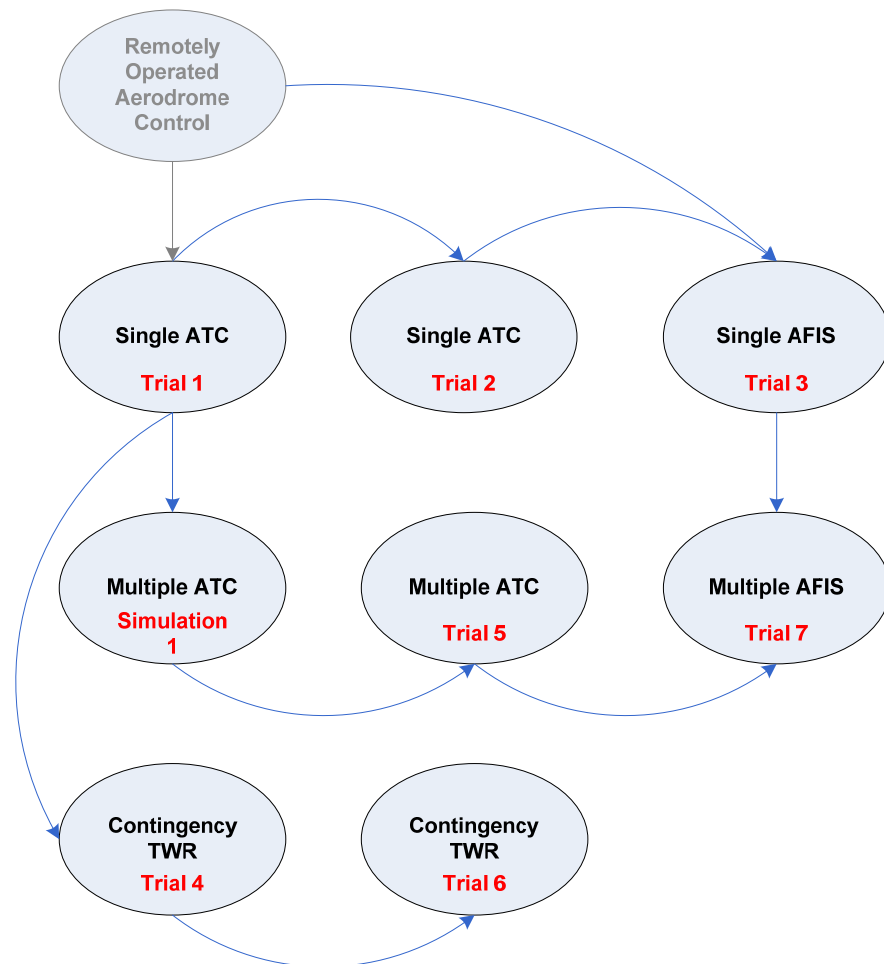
Remotely Operated Aerodrome Control

Single ATC
Trial 1

Single ATC
Trial 2

Single AFIS
Trial 3

Multiple ATC
Simulation 1

Multiple ATC
Trial 5

Multiple AFIS
Trial 7

Contingency TWR
Trial 4

Contingency TWR
Trial 6